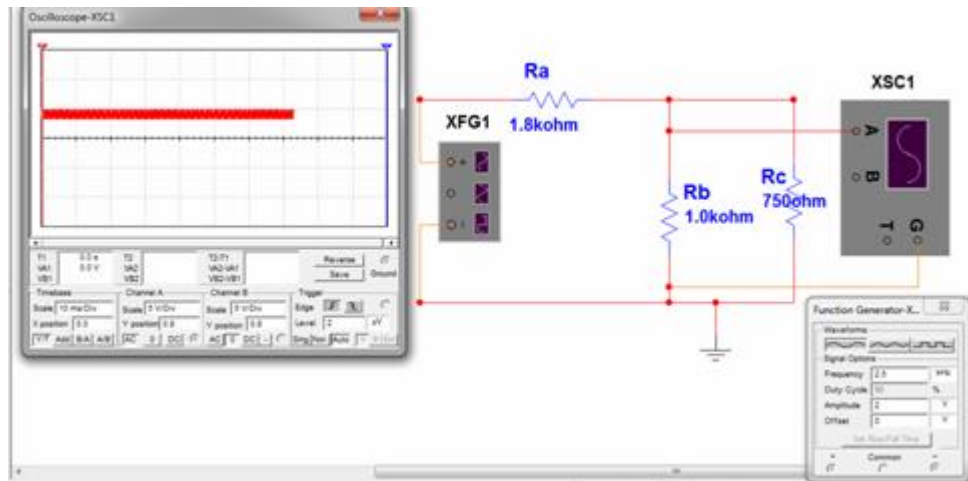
Oscilloscope-XSC1

T1 0.0 s 0.0 V
VA1
VB1
T2
VA2
VB2
T2-T1
VA2-VA1
VB2-VB1
Reverse
Save
Ground

Timebase
Scale 10 ms/Div
X position 0.0
Y/T Add B/A A/B

Channel A
Scale 5 V/Div
Y position 0.0
AC 0 DC

Channel B
Scale 5 V/Div
Y position 0.0
AC 0 DC

Trigger
Edge
Level 0 V
Sing. Nor. Auto

Ra
1.8kohm

XFG1

Rb
1.0kohm

Rc
750ohm

XSC1
A
B
T
G

Function Generator-X...
Waveforms
Signal Options
Frequency 2.5 kHz
Duty Cycle 50 %
Amplitude 2 V
Offset 0 V
Set Rise/Fall Time
+ Common -